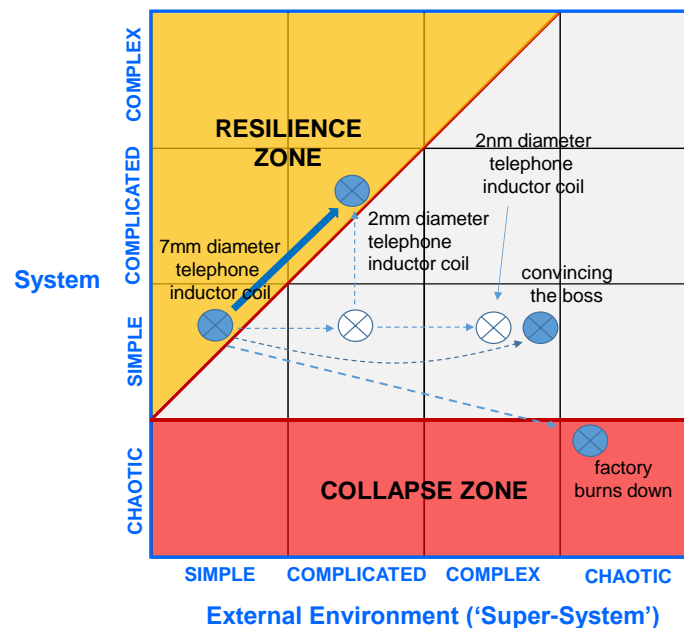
COMPLEX
COMPLICATED
SIMPLE
CHAOTIC

System

RESILIENCE ZONE

2nm diameter telephone inductor coil

2mm diameter telephone inductor coil

7mm diameter telephone inductor coil

convincing the boss

COLLAPSE ZONE

factory burns down

SIMPLE
COMPLICATED
COMPLEX
CHAOTIC

External Environment ('Super-System')